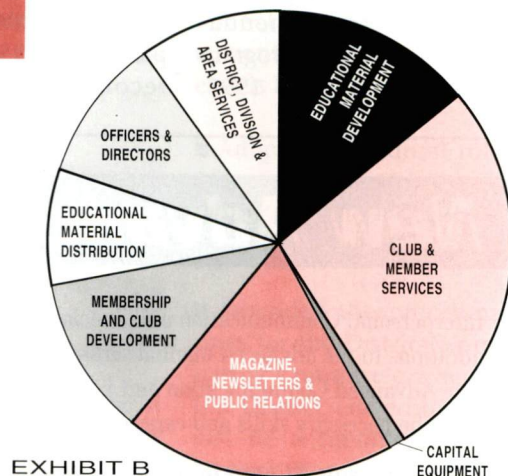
DISTRICT, DIVISION & AREA SERVICES

EDUCATIONAL MATERIAL DEVELOPMENT

OFFICERS & DIRECTORS

EDUCATIONAL MATERIAL DISTRIBUTION

CLUB & MEMBER SERVICES

MEMBERSHIP AND CLUB DEVELOPMENT

MAGAZINE, NEWSLETTERS & PUBLIC RELATIONS

CAPITAL EQUIPMENT

EXHIBIT B